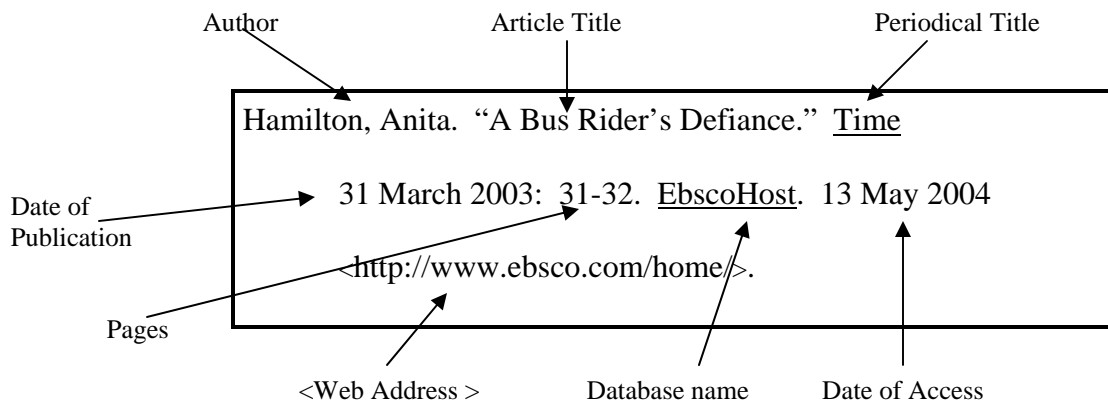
Author

Article Title

Periodical Title

Hamilton, Anita. “A Bus Rider’s Defiance.” Time

Date of Publication

31 March 2003: 31-32. EbscoHost. 13 May 2004

<http://www.ebsco.com/home/>.

Pages

<Web Address >

Database name

Date of Access